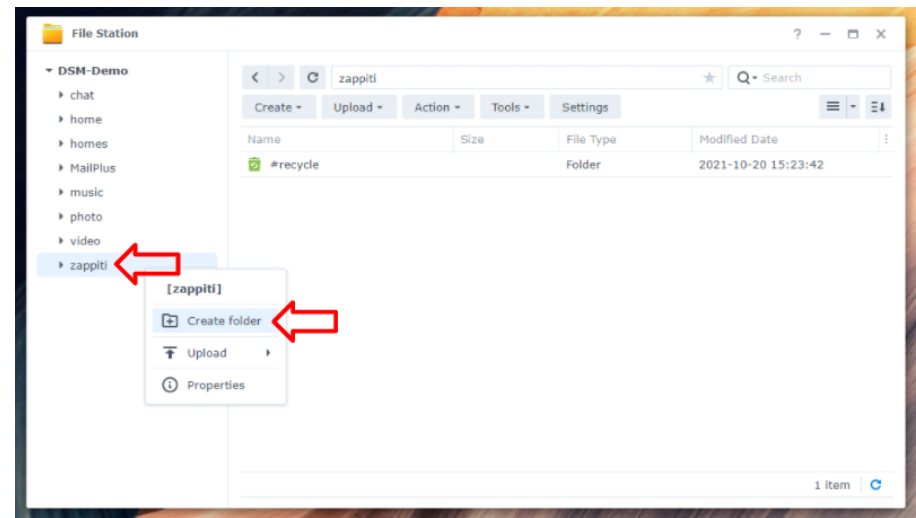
File Station

? — ☐ ✕

DSM-Demo
chat
home
homes
MailPlus
music
photo
video
zappiti

zappiti

Search

Create
Upload
Action
Tools
Settings

| Name | Size | File Type | Modified Date |
|---|---|---|---|
| #recycle | | Folder | 2021-10-20 15:23:42 |

[zappiti]
Create folder
Upload
Properties

1 item